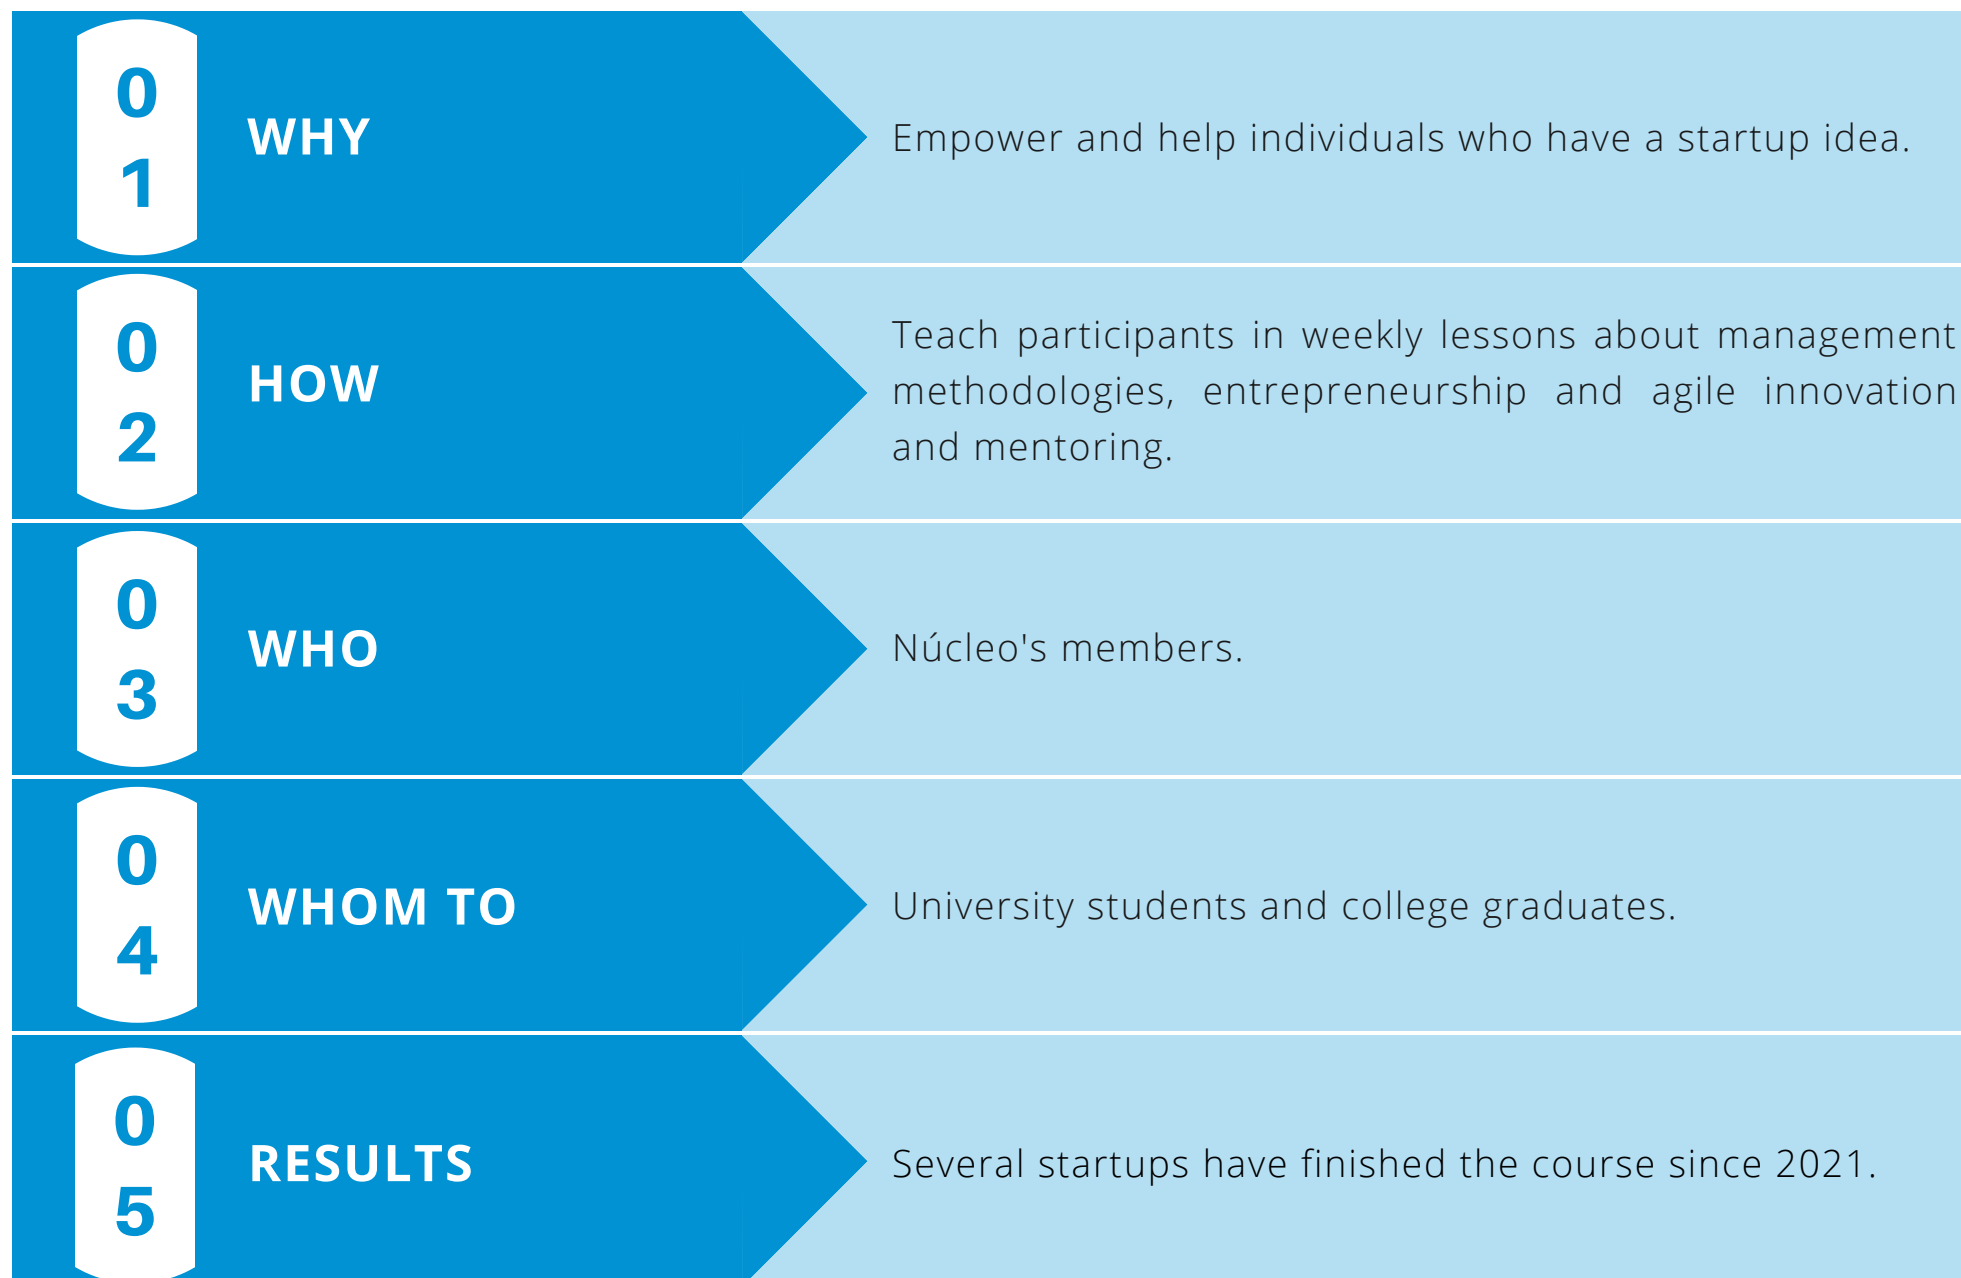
01 WHY

Empower and help individuals who have a startup idea.

02 HOW

Teach participants in weekly lessons about management methodologies, entrepreneurship and agile innovation and mentoring.

03 WHO

Núcleo's members.

04 WHOM TO

University students and college graduates.

05 RESULTS

Several startups have finished the course since 2021.